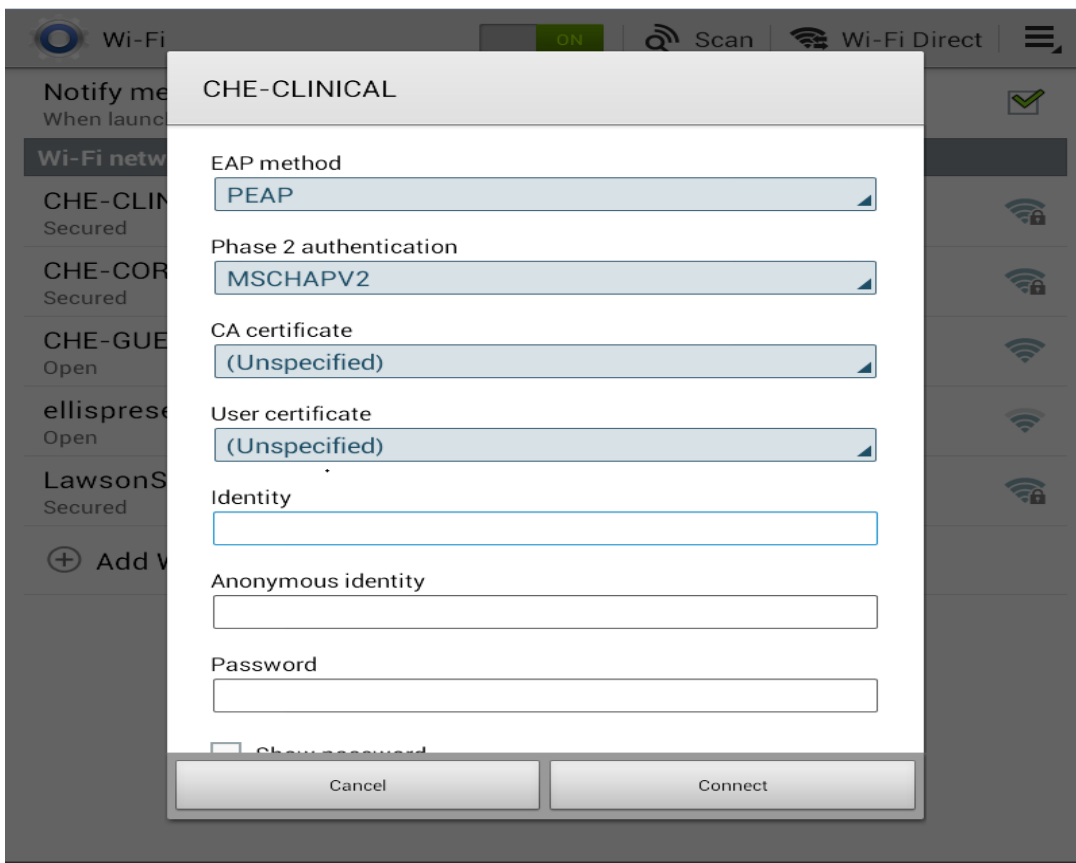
Wi-Fi ON Scan Wi-Fi Direct

Notify me
When launc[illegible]

Wi-Fi netw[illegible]

CHE-CLI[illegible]
Secured

CHE-COR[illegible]
Secured

CHE-GUE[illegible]
Open

ellisprese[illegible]
Open

LawsonS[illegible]
Secured

Add W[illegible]

CHE-CLINICAL

EAP method
PEAP

Phase 2 authentication
MSCHAPV2

CA certificate
(Unspecified)

User certificate
(Unspecified)

Identity

Anonymous identity

Password

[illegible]

Cancel
Connect